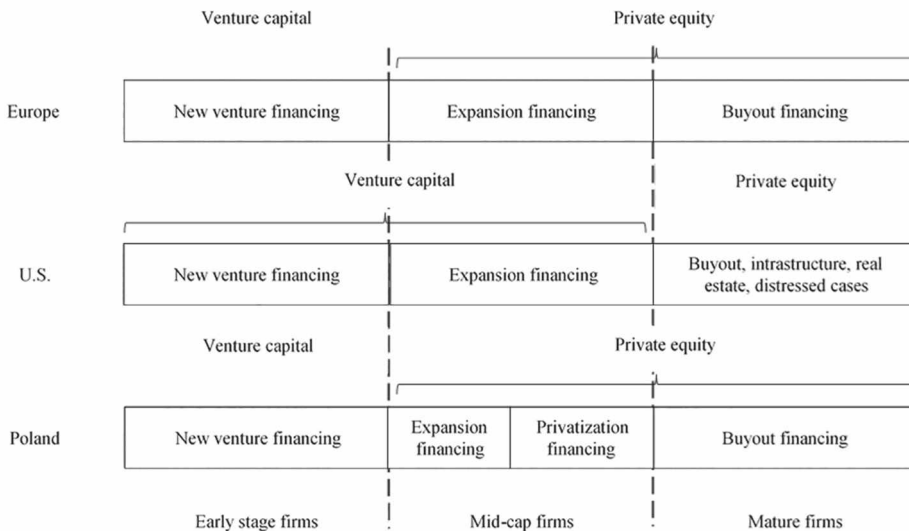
Venture capital

Private equity

Europe

New venture financing

Expansion financing

Buyout financing

Venture capital

Private equity

U.S.

New venture financing

Expansion financing

Buyout, intrastructure, real estate, distressed cases

Venture capital

Private equity

Poland

New venture financing

Expansion financing

Privatization financing

Buyout financing

Early stage firms

Mid-cap firms

Mature firms